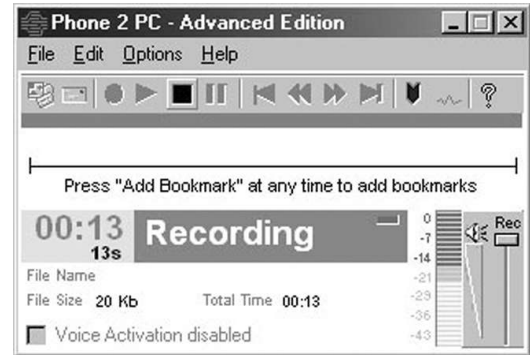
Phone 2 PC - Advanced Edition

File Edit Options Help

Press "Add Bookmark" at any time to add bookmarks

00:13
13s

Recording

File Name

File Size 20 Kb Total Time 00:13

Voice Activation disabled

0
-7
-14
-21
-29
-36
-43

Rec